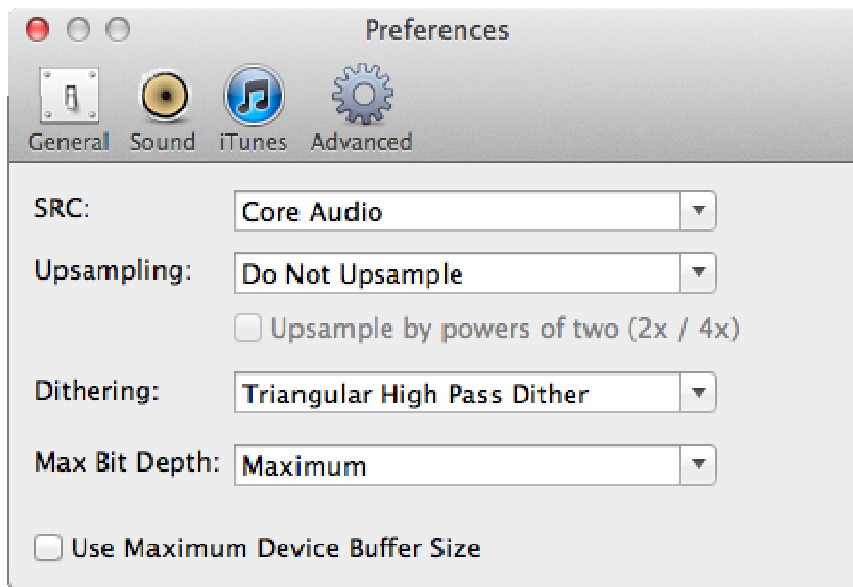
Preferences

General Sound iTunes Advanced

SRC: Core Audio

Upsampling: Do Not Upsample

Upsample by powers of two (2x / 4x)

Dithering: Triangular High Pass Dither

Max Bit Depth: Maximum

Use Maximum Device Buffer Size